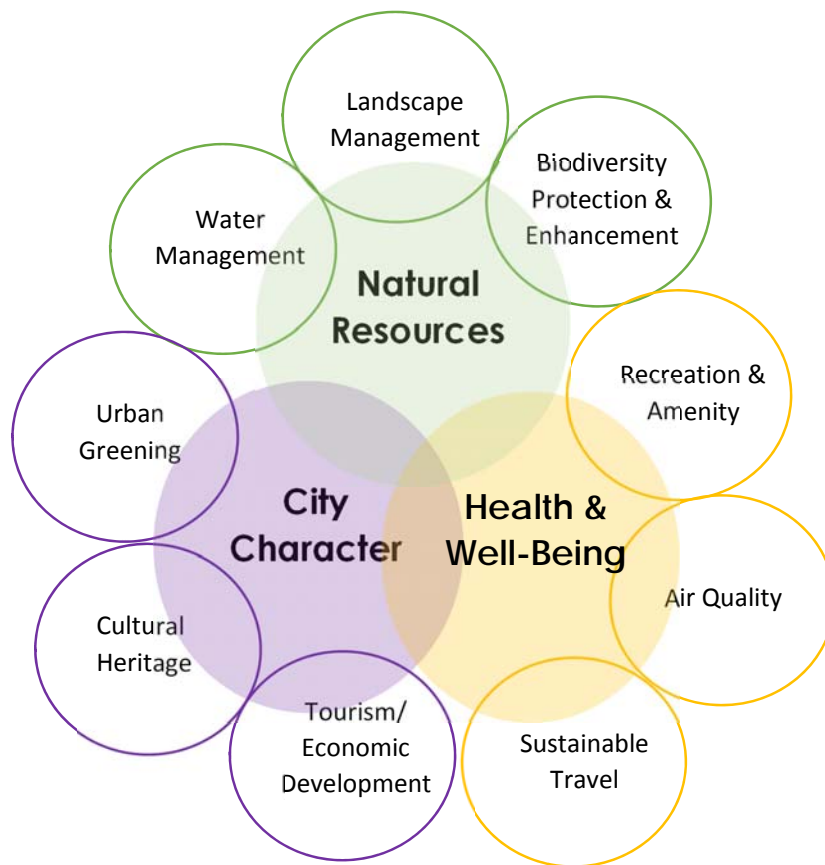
Landscape Management

Biodiversity Protection & Enhancement

Water Management

Natural Resources

Recreation & Amenity

Urban Greening

City Character

Health & Well-Being

Air Quality

Cultural Heritage

Tourism/ Economic Development

Sustainable Travel